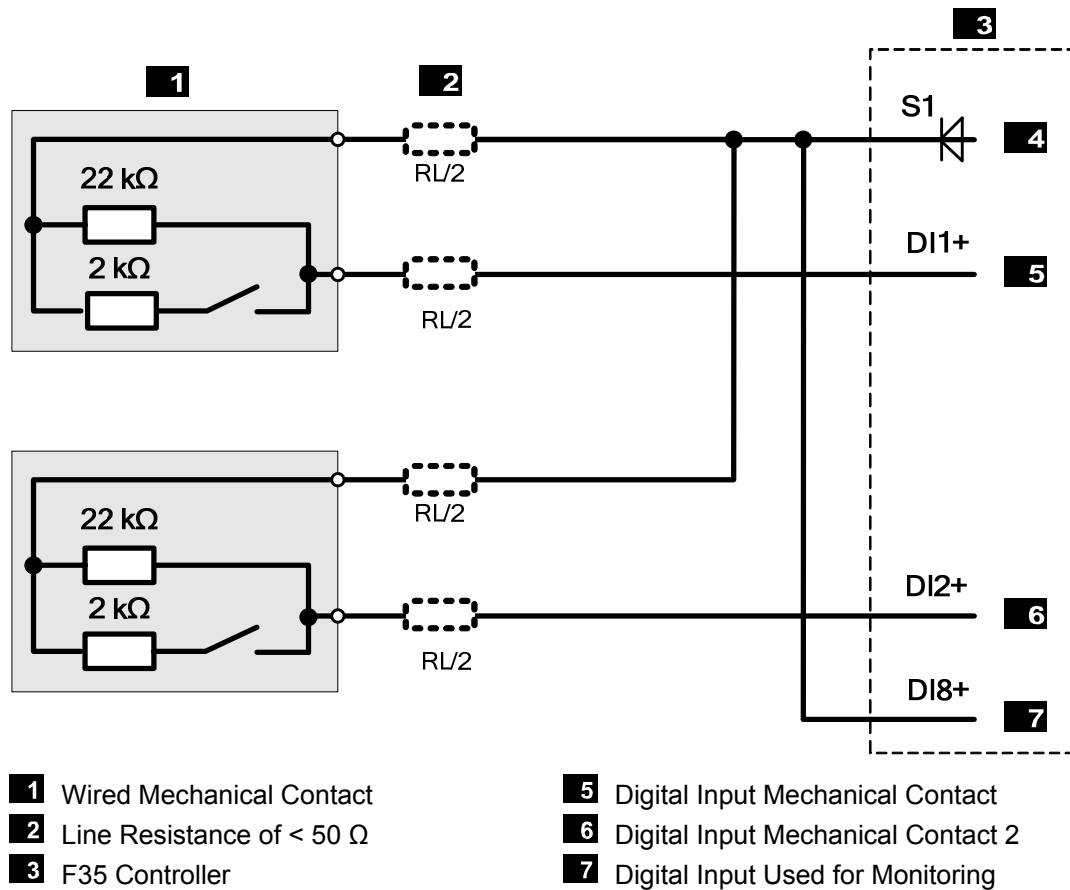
3

1

2

S1

4

22 kΩ

RL/2

DI1+

2 kΩ

5

RL/2

RL/2

22 kΩ

DI2+

2 kΩ

6

RL/2

DI8+

7

1 Wired Mechanical Contact

2 Line Resistance of < 50 Ω

3 F35 Controller

5 Digital Input Mechanical Contact

6 Digital Input Mechanical Contact 2

7 Digital Input Used for Monitoring